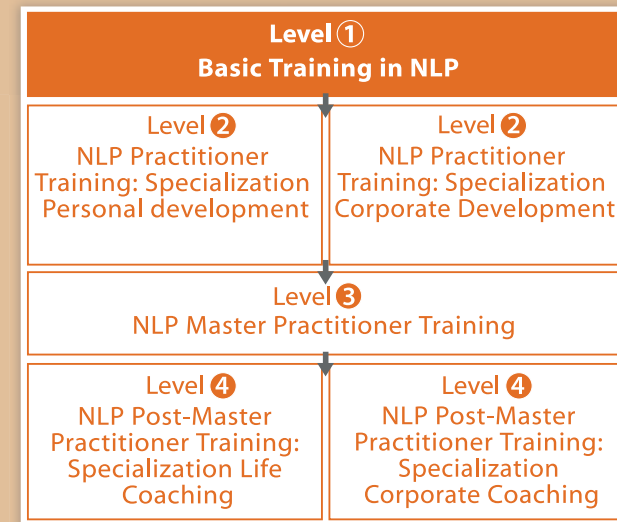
Level ①
Basic Training in NLP

Level ❷
NLP Practitioner Training: Specialization Personal development

Level ❷
NLP Practitioner Training: Specialization Corporate Development

Level ❸
NLP Master Practitioner Training

Level ❹
NLP Post-Master Practitioner Training: Specialization Life Coaching

Level ❹
NLP Post-Master Practitioner Training: Specialization Corporate Coaching